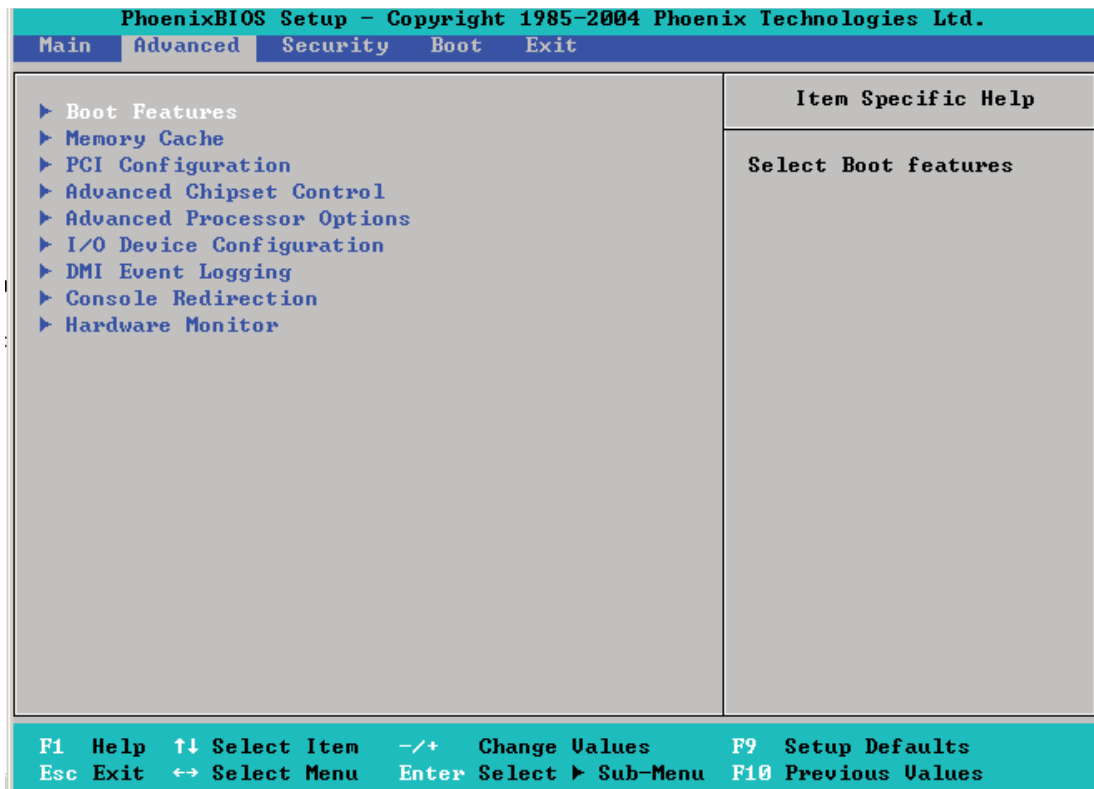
PhoenixBIOS Setup - Copyright 1985-2004 Phoenix Technologies Ltd.

Main Advanced Security Boot Exit

▶ Boot Features
▶ Memory Cache
▶ PCI Configuration
▶ Advanced Chipset Control
▶ Advanced Processor Options
▶ I/O Device Configuration
▶ DMI Event Logging
▶ Console Redirection
▶ Hardware Monitor

Item Specific Help

Select Boot features

F1 Help ↑↓ Select Item -/+ Change Values F9 Setup Defaults
Esc Exit ↔ Select Menu Enter Select ▶ Sub-Menu F10 Previous Values